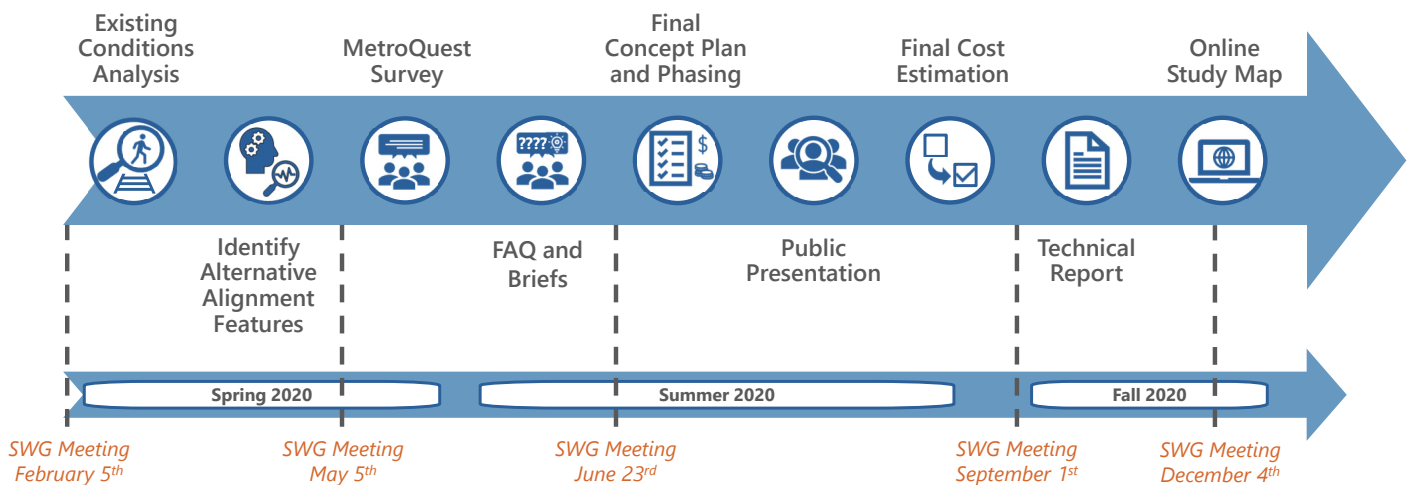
Existing Conditions Analysis

MetroQuest Survey

Final Concept Plan and Phasing

Final Cost Estimation

Online Study Map

????

$

Identify Alternative Alignment Features

FAQ and Briefs

Public Presentation

Technical Report

Spring 2020

Summer 2020

Fall 2020

SWG Meeting February 5$^{th}$

SWG Meeting May 5$^{th}$

SWG Meeting June 23$^{rd}$

SWG Meeting September 1$^{st}$

SWG Meeting December 4$^{th}$